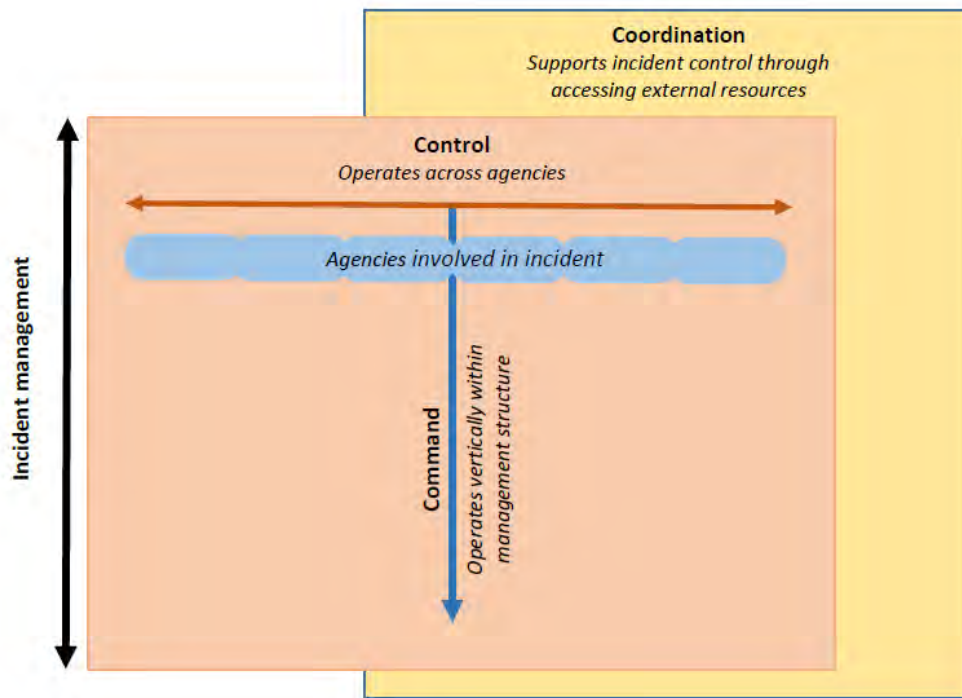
Coordination
Supports incident control through accessing external resources

Control
Operates across agencies

Agencies involved in incident

Incident management

Command
Operates vertically within management structure